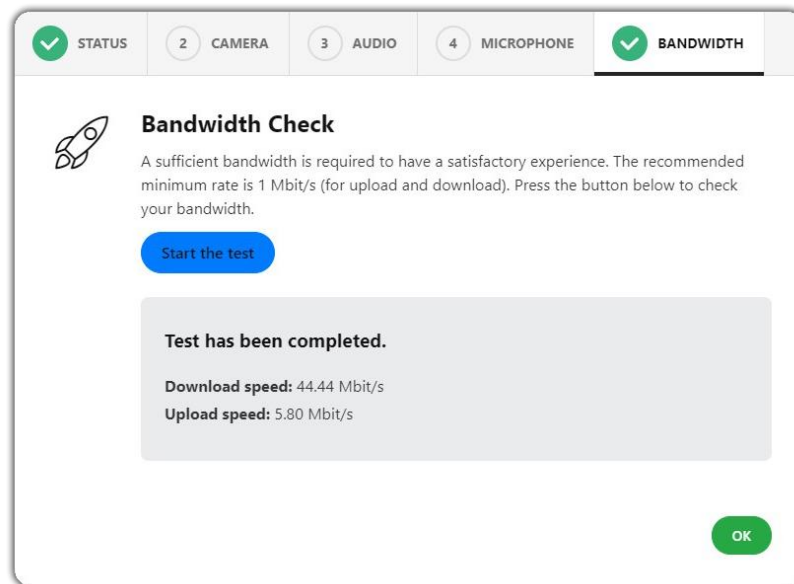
STATUS 2 CAMERA 3 AUDIO 4 MICROPHONE BANDWIDTH

Bandwidth Check

A sufficient bandwidth is required to have a satisfactory experience. The recommended minimum rate is 1 Mbit/s (for upload and download). Press the button below to check your bandwidth.

Start the test

Test has been completed.

Download speed: 44.44 Mbit/s
Upload speed: 5.80 Mbit/s

OK